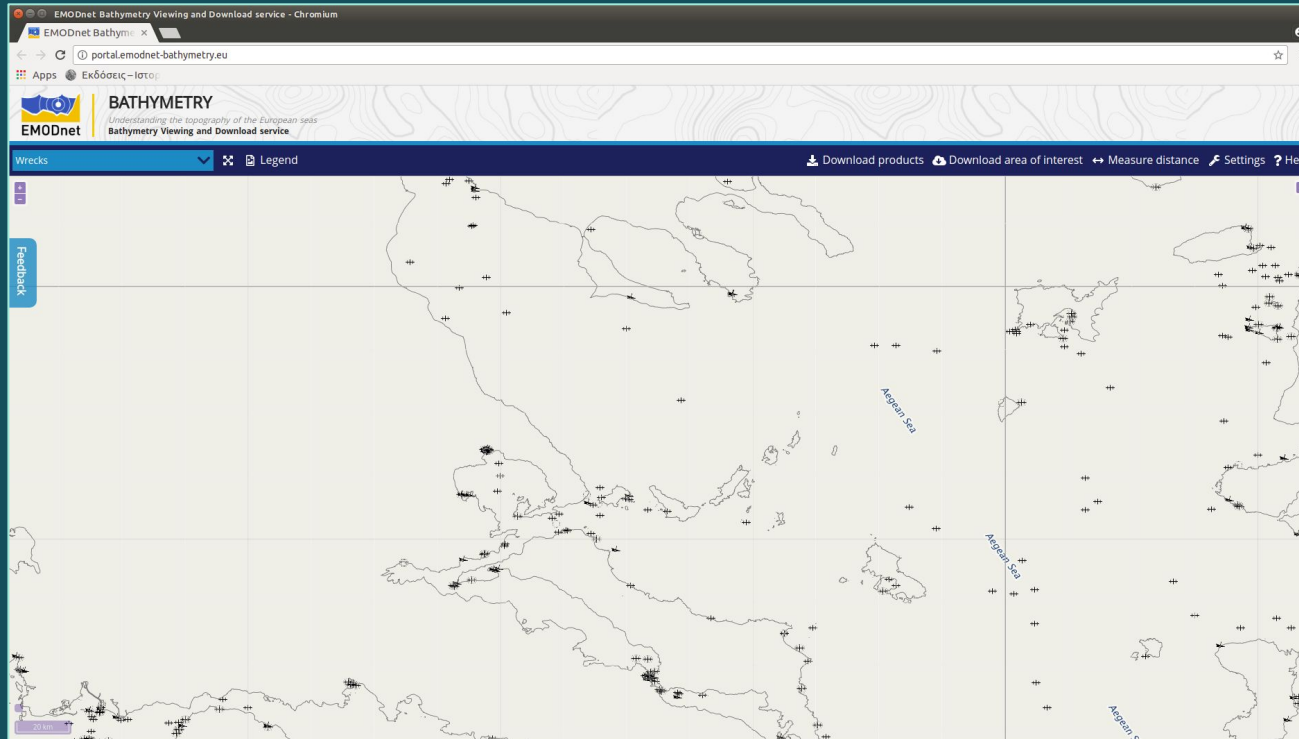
EMODnet Bathymetry Viewing and Download service - Chromium

EMODnet Bathyme ×

portal.emodnet-bathymetry.eu

Apps Εκδόσεις – Ιστορ

EMODnet BATHYMETRY
Understanding the topography of the European seas
Bathymetry Viewing and Download service

Wrecks

Legend

Download products Download area of interest Measure distance Settings ? He

+
−

Feedback

Aegean Sea

Aegean Sea

Aegean S

20 km